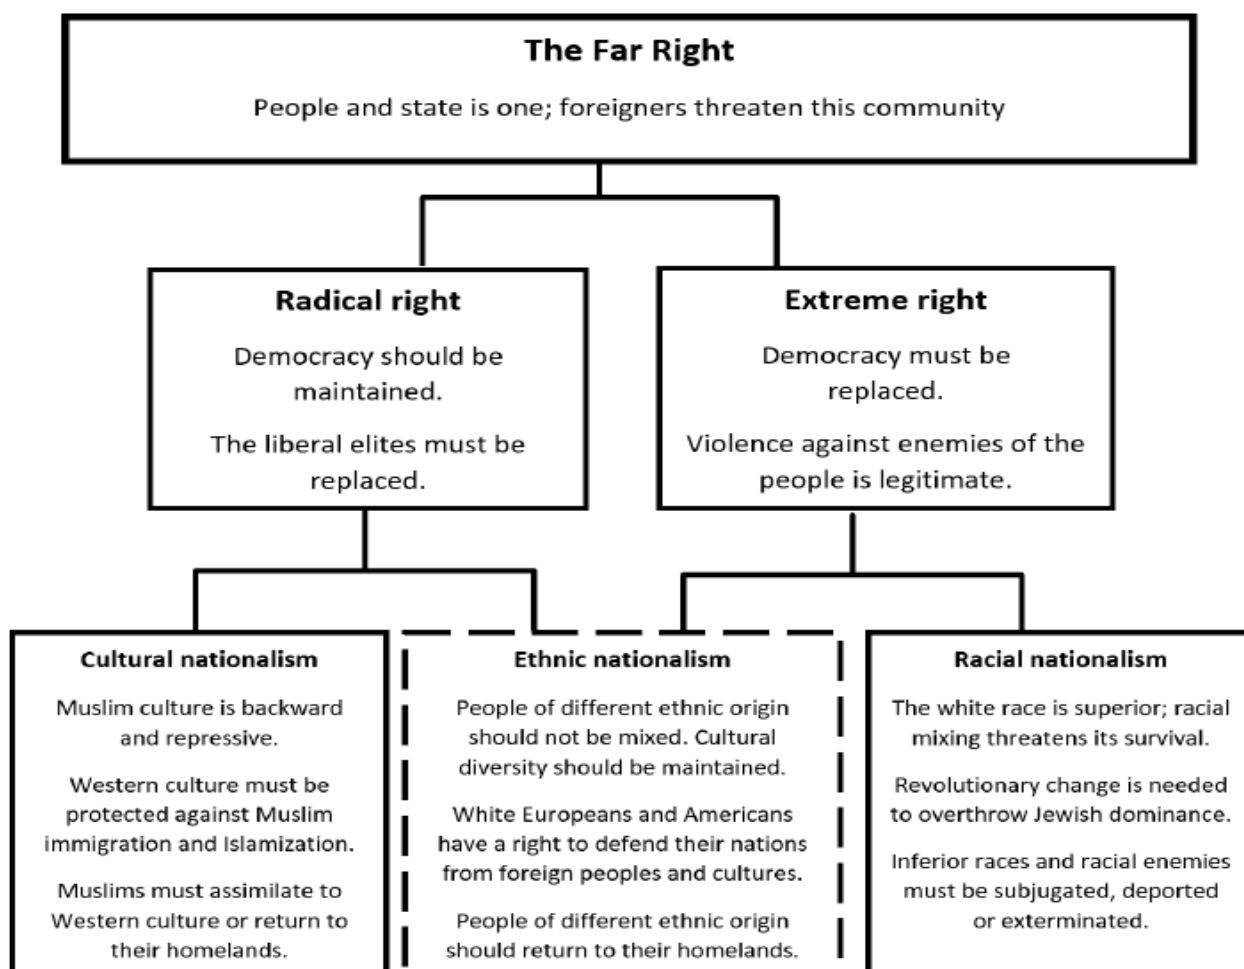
The Far Right

People and state is one; foreigners threaten this community

Radical right

Democracy should be maintained.

The liberal elites must be replaced.

Extreme right

Democracy must be replaced.

Violence against enemies of the people is legitimate.

Cultural nationalism

Muslim culture is backward and repressive.

Western culture must be protected against Muslim immigration and Islamization.

Muslims must assimilate to Western culture or return to their homelands.

Ethnic nationalism

People of different ethnic origin should not be mixed. Cultural diversity should be maintained.

White Europeans and Americans have a right to defend their nations from foreign peoples and cultures.

People of different ethnic origin should return to their homelands.

Racial nationalism

The white race is superior; racial mixing threatens its survival.

Revolutionary change is needed to overthrow Jewish dominance.

Inferior races and racial enemies must be subjugated, deported or exterminated.